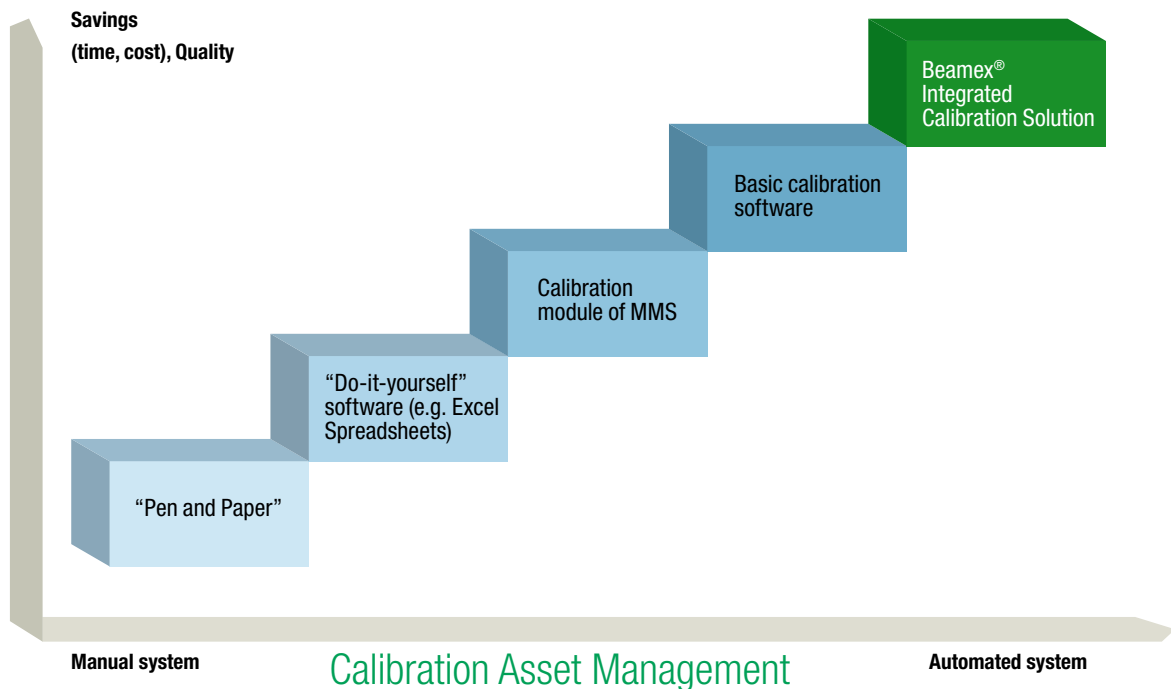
Savings
(time, cost), Quality

Beamex®
Integrated
Calibration Solution

Basic calibration
software

Calibration
module of MMS

“Do-it-yourself”
software (e.g. Excel
Spreadsheets)

“Pen and Paper”

Manual system

Calibration Asset Management

Automated system